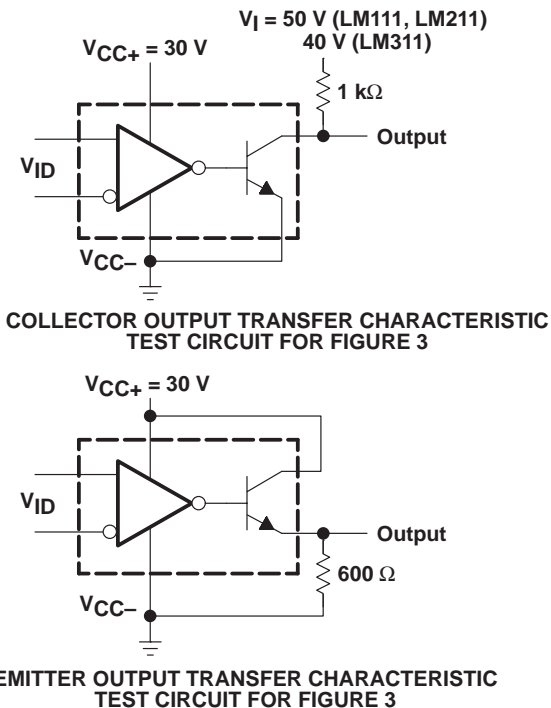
$V_I$ = 50 V (LM111, LM211)
40 V (LM311)

$V_{CC+}$ = 30 V

1 kΩ

Output

$V_{ID}$

$V_{CC-}$

COLLECTOR OUTPUT TRANSFER CHARACTERISTIC TEST CIRCUIT FOR FIGURE 3

$V_{CC+}$ = 30 V

$V_{ID}$

Output

600 Ω

$V_{CC-}$

EMITTER OUTPUT TRANSFER CHARACTERISTIC TEST CIRCUIT FOR FIGURE 3